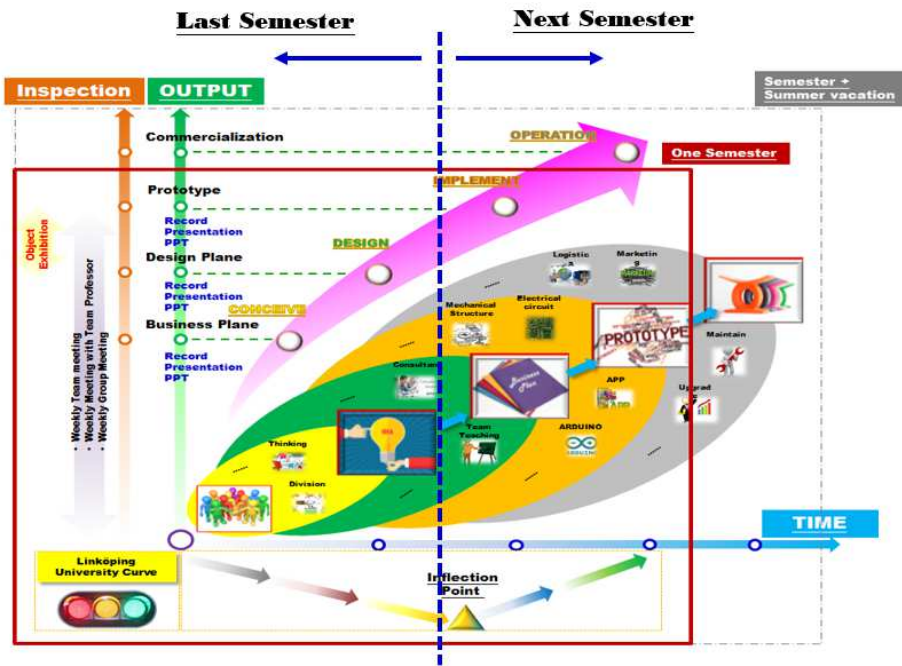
Last Semester

Next Semester

Inspection

OUTPUT

Semester + Summer vacation

Commercialization

OPERATION

One Semester

Prototype

IMPLEMENT

Record
Presentation
PPT

DESIGN

Object Exhibition

Design Plane

Record
Presentation
PPT

CONCEIVE

Business Plane

Record
Presentation
PPT

• Weekly Team meeting
• Weekly Meeting with Team Professor
• Weekly Group Meeting

Logistics

Marketing

Mechanical Structure

Electrical circuit

PROTOTYPE

Maintain

Consultant

Business Plan

APP

Upgrade

Thinking

Team Teaching

ARDUINO

Division

TIME

Linköping University Curve

Inflection Point